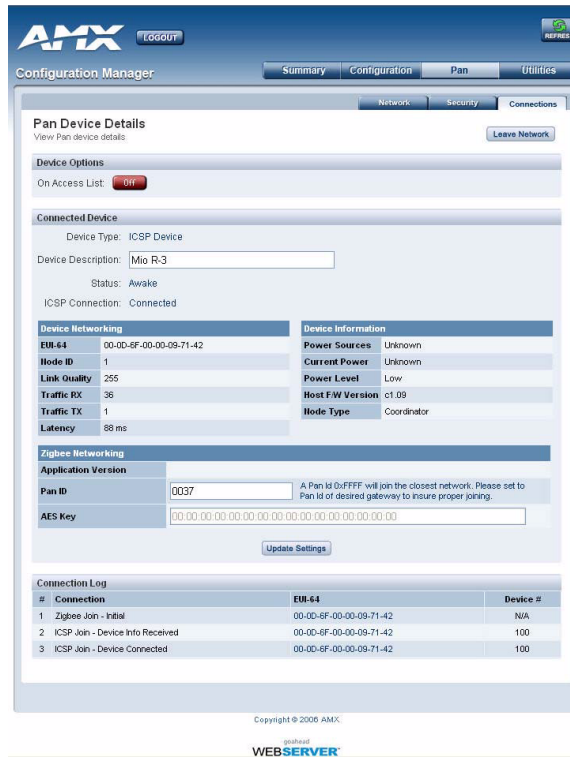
AMX LOGOUT REFRESH

Configuration Manager

Summary Configuration Pan Utilities

Network Security Connections

Pan Device Details
View Pan device details

Leave Network

Device Options

On Access List: Off

Connected Device

Device Type: ICSP Device

Device Description: Mio R-3

Status: Awake

ICSP Connection: Connected

| Device Networking | |
|---|---|
| EUI-64 | 00-0D-6F-00-00-09-71-42 |
| Node ID | 1 |
| Link Quality | 255 |
| Traffic RX | 36 |
| Traffic TX | 1 |
| Latency | 88 ms |

| Device Information | |
|---|---|
| Power Sources | Unknown |
| Current Power | Unknown |
| Power Level | Low |
| Host F/W Version | c1.09 |
| Node Type | Coordinator |

Zigbee Networking

| Application Version | | |
|---|---|---|
| Pan ID | 0037 | A Pan Id 0xFFFF will join the closest network. Please set to Pan Id of desired gateway to insure proper joining. |
| AES Key | 00:00:00:00:00:00:00:00:00:00:00:00:00:00:00:00 | |

Update Settings

Connection Log

| # | Connection | EUI-64 | Device # |
|---|---|---|---|
| 1 | Zigbee Join - Initial | 00-0D-6F-00-00-09-71-42 | N/A |
| 2 | ICSP Join - Device Info Received | 00-0D-6F-00-00-09-71-42 | 100 |
| 3 | ICSP Join - Device Connected | 00-0D-6F-00-00-09-71-42 | 100 |

Copyright © 2006 AMX

goahead
WEBSERVER